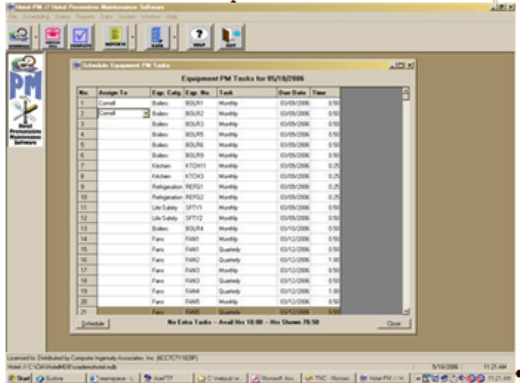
Hotel PM // Hotel Preventive Maintenance Software

File Scheduling Status Reports Data System Window Help

SCHEDULE PRINTER COMPLETE REPORTS EXIT HELP EXIT

PM

Preventative Maintenance Software

Schedule Equipment PM Tasks

Equipment PM Tasks for 05/18/2006

| No. | Assign To | Eqp. Catg | Eqp. No. | Task | Due Date | Time |
|---|---|---|---|---|---|---|
| 1 | Cornell | Boilers | BOLR1 | Monthly | 05/09/2006 | 0.50 |
| 2 | Cornell | Boilers | BOLR2 | Monthly | 05/09/2006 | 0.50 |
| 3 | | Boilers | BOLR3 | Monthly | 05/09/2006 | 0.50 |
| 4 | | Boilers | BOLR5 | Monthly | 05/09/2006 | 0.50 |
| 5 | | Boilers | BOLR6 | Monthly | 05/09/2006 | 0.50 |
| 6 | | Boilers | BOLR9 | Monthly | 05/09/2006 | 0.50 |
| 7 | | Kitchen | KTCH11 | Monthly | 05/09/2006 | 0.25 |
| 8 | | Kitchen | KTCH3 | Monthly | 05/09/2006 | 0.25 |
| 9 | | Refrigeration | REFG1 | Monthly | 05/09/2006 | 0.25 |
| 10 | | Refrigeration | REFG2 | Monthly | 05/09/2006 | 0.25 |
| 11 | | Life Safety | SFTY1 | Monthly | 05/09/2006 | 0.50 |
| 12 | | Life Safety | SFTY2 | Monthly | 05/09/2006 | 0.50 |
| 13 | | Boilers | BOLR4 | Monthly | 05/10/2006 | 0.50 |
| 14 | | Fans | FAN1 | Monthly | 05/12/2006 | 0.50 |
| 15 | | Fans | FAN1 | Quarterly | 05/12/2006 | 0.50 |
| 16 | | Fans | FAN2 | Quarterly | 05/12/2006 | 1.00 |
| 17 | | Fans | FAN3 | Monthly | 05/12/2006 | 0.50 |
| 18 | | Fans | FAN3 | Quarterly | 05/12/2006 | 0.50 |
| 19 | | Fans | FAN4 | Quarterly | 05/12/2006 | 1.00 |
| 20 | | Fans | FAN5 | Monthly | 05/12/2006 | 0.50 |
| 21 | | Fans | FAN5 | Quarterly | 05/12/2006 | 0.50 |

Schedule No Extra Tasks -- Avail Hrs 10.00 -- Hrs Shown 70.50 Close

Licensed to Distributed by Computer Ingenuity Associates, Inc (6CC7C71182F)

Hotel // C:\CIA\HotelHOTEL\cia\demohotel.mdb 5/18/2006 11:21 AM

Start Sudoe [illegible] AcePTP C:\netpub\w... Microsoft Acc... TMC - Romax... Hotel PM 11:21 AM